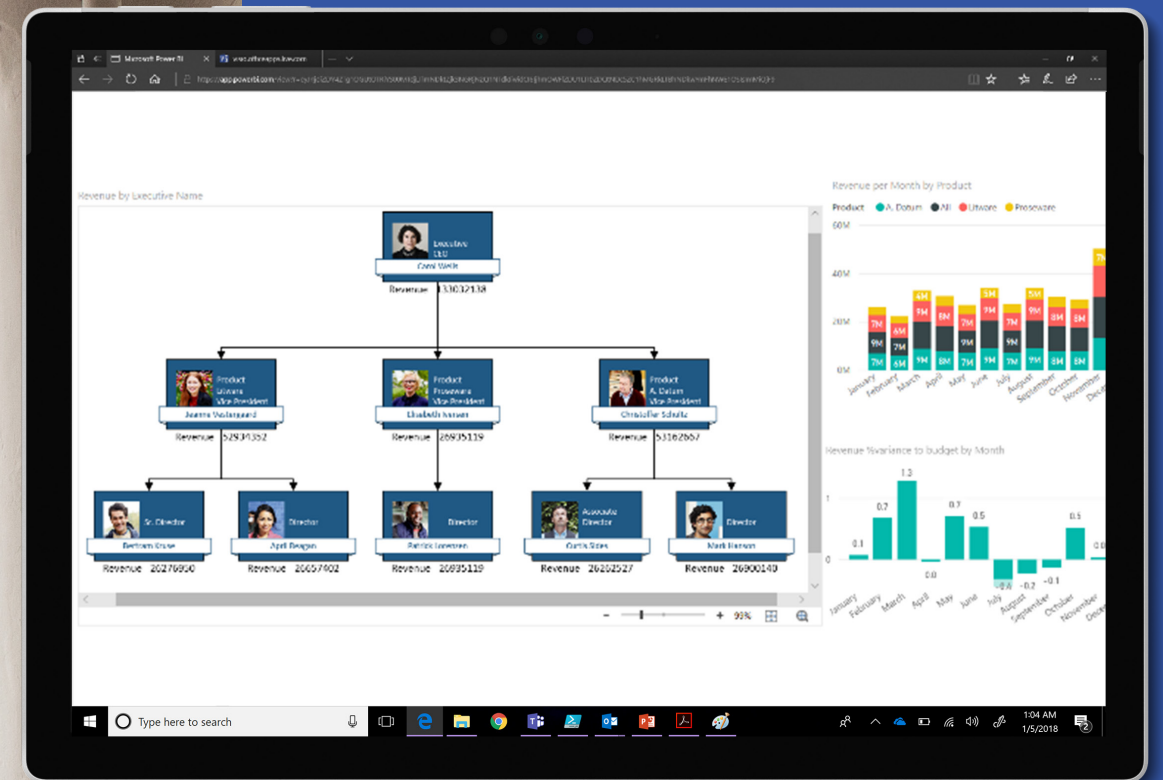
Microsoft Power BI
www.orthoapps.com
https://app.powerbi.com/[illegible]

Revenue by Executive Name

Executive
CEO
Carol Wells
Revenue 133032138

Product
Litware
Vice President
Jeanne Vestergaard
Revenue 52934352

Product
Proseware
Vice President
Elizabeth Iversen
Revenue 26935119

Product
A. Datum
Vice President
Christoffer Schultz
Revenue 53162667

Sr. Director
Bertram Cruse
Revenue 26276950

Director
April Reagan
Revenue 26657402

Director
Patrick Lorensen
Revenue 26935119

Associate Director
Curtis Sides
Revenue 26262527

Director
Mark Hanson
Revenue 26900140

- + 99%

Revenue per Month by Product
Product ● A. Datum ● NI ● Litware ● Proseware
60M
40M
20M
0M
7M 6M 6M 7M 7M 7M 6M 7M 6M 7M 7M
9M 9M 9M 9M 9M 9M 9M 9M 9M
7M 7M 6M 8M 8M 8M 8M 8M 7M 7M
January February March April May June July August September October November December

Revenue %variance to budget by Month
1.3
1
0.7
0.7
0.5
0.5
0.1
0.0
-0.2
-0.1
0.0
January February March April May June July August September October November December

Type here to search
1:04 AM
1/5/2018
2